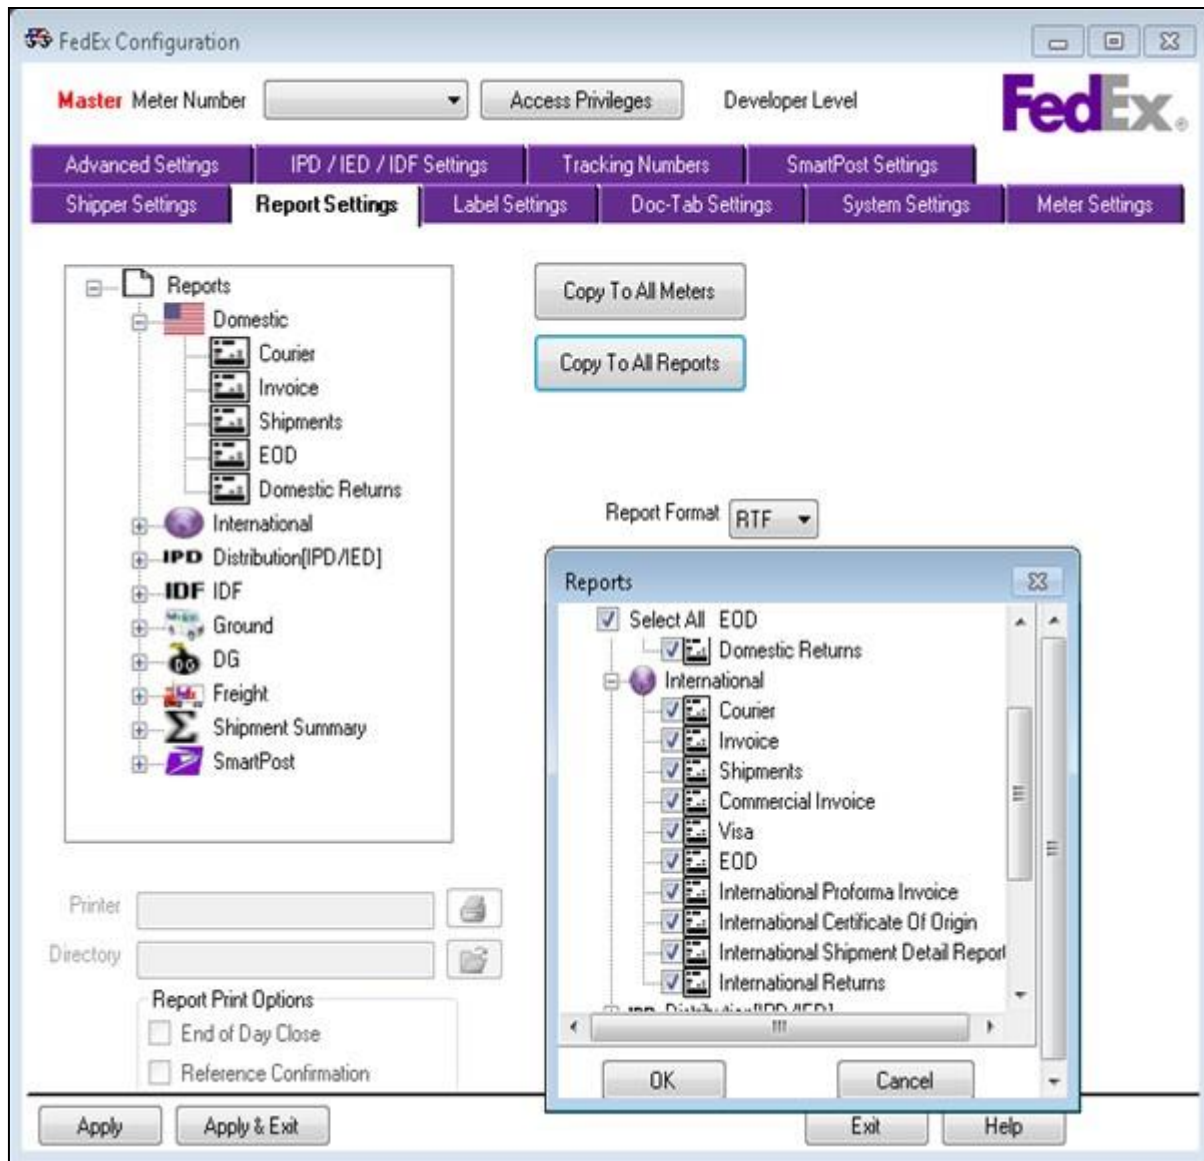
FedEx Configuration

Master Meter Number

Access Privileges

Developer Level

FedEx.

Advanced Settings
IPD / IED / IDF Settings
Tracking Numbers
SmartPost Settings
Shipper Settings
Report Settings
Label Settings
Doc-Tab Settings
System Settings
Meter Settings

Reports
Domestic
Courier
Invoice
Shipments
EOD
Domestic Returns
International
IPD Distribution[IPD/IED]
IDF IDF
Ground
DG
Freight
Shipment Summary
SmartPost

Copy To All Meters

Copy To All Reports

Report Format RTF

Reports
Select All EOD
Domestic Returns
International
Courier
Invoice
Shipments
Commercial Invoice
Visa
EOD
International Proforma Invoice
International Certificate Of Origin
International Shipment Detail Report
International Returns
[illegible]

OK
Cancel

Printer
Directory
Report Print Options
End of Day Close
Reference Confirmation

Apply
Apply & Exit
Exit
Help